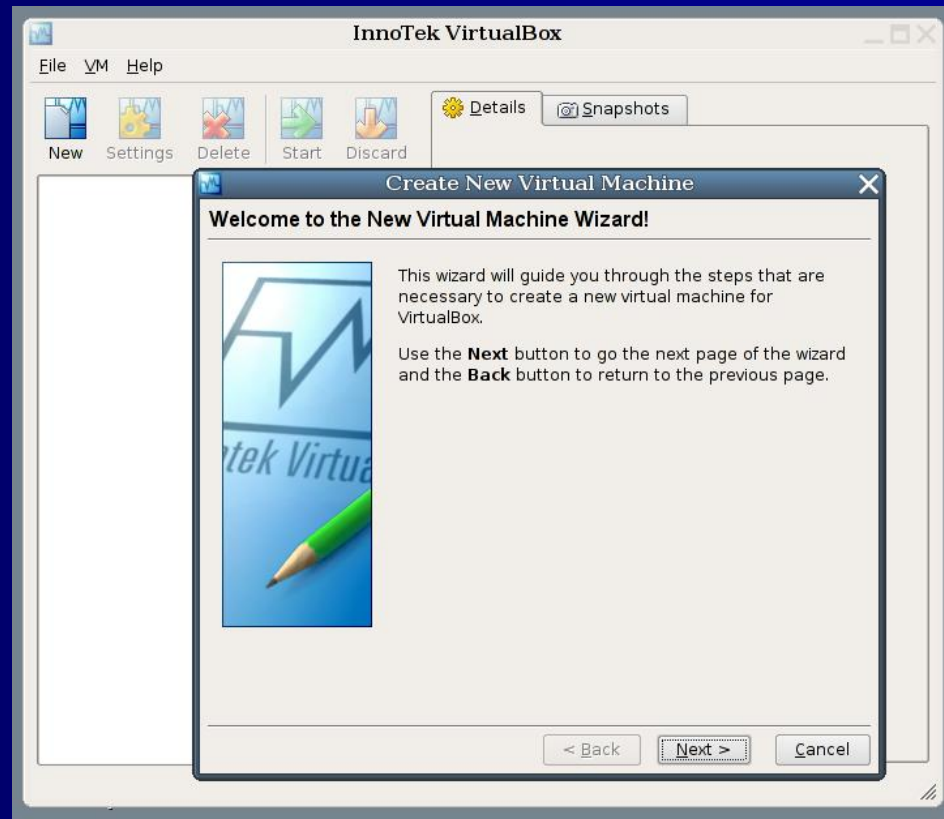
InnoTek VirtualBox

File VM Help

New Settings Delete Start Discard

Details Snapshots

Create New Virtual Machine

Welcome to the New Virtual Machine Wizard!

tek Virtua

This wizard will guide you through the steps that are necessary to create a new virtual machine for VirtualBox.

Use the **Next** button to go the next page of the wizard and the **Back** button to return to the previous page.

< Back Next > Cancel